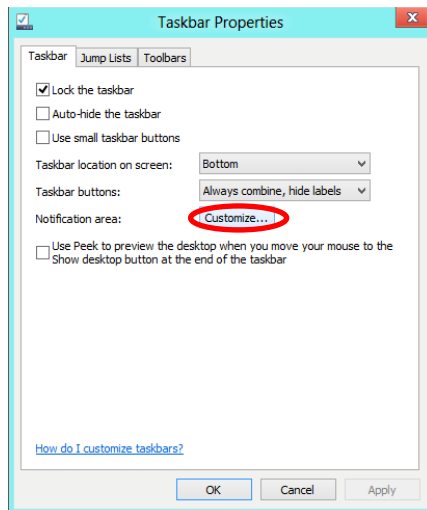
Taskbar Properties

Taskbar | Jump Lists | Toolbars

Lock the taskbar

Auto-hide the taskbar

Use small taskbar buttons

Taskbar location on screen: Bottom

Taskbar buttons: Always combine, hide labels

Notification area: Customize...

Use Peek to preview the desktop when you move your mouse to the Show desktop button at the end of the taskbar

How do I customize taskbars?

OK Cancel Apply